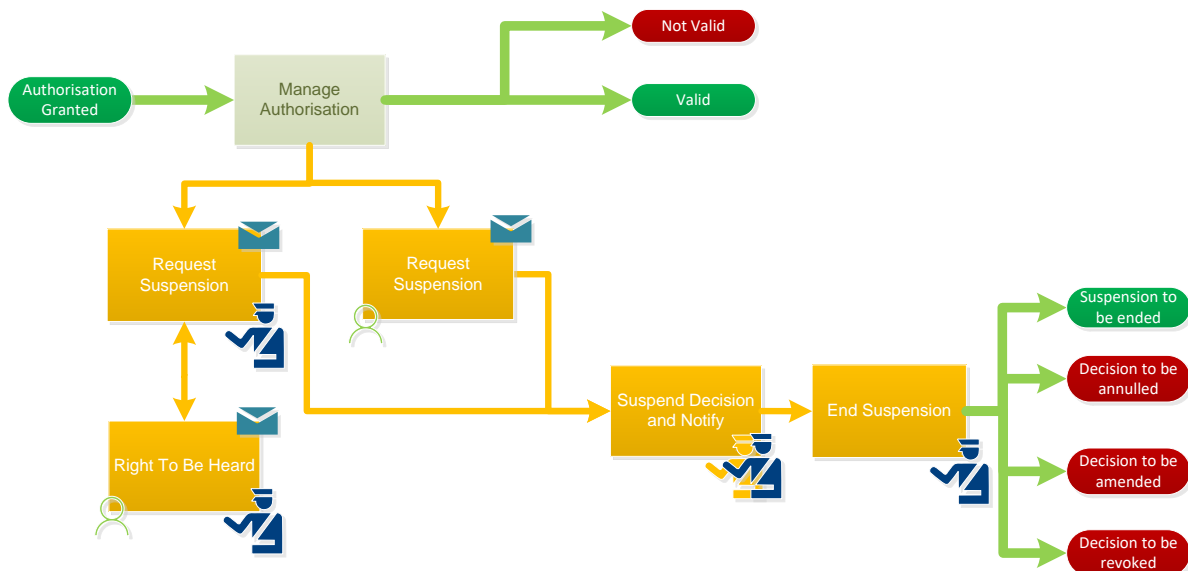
Authorisation Granted

Manage Authorisation

Not Valid

Valid

Request Suspension

Request Suspension

Right To Be Heard

Suspend Decision and Notify

End Suspension

Suspension to be ended

Decision to be annulled

Decision to be amended

Decision to be revoked